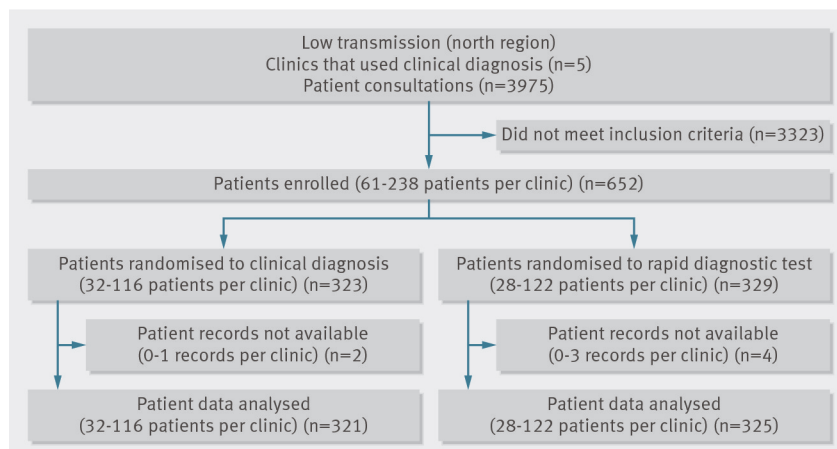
Low transmission (north region)
Clinics that used clinical diagnosis (n=5)
Patient consultations (n=3975)

Did not meet inclusion criteria (n=3323)

Patients enrolled (61-238 patients per clinic) (n=652)

Patients randomised to clinical diagnosis
(32-116 patients per clinic) (n=323)

Patient records not available
(0-1 records per clinic) (n=2)

Patient data analysed
(32-116 patients per clinic) (n=321)

Patients randomised to rapid diagnostic test
(28-122 patients per clinic) (n=329)

Patient records not available
(0-3 records per clinic) (n=4)

Patient data analysed
(28-122 patients per clinic) (n=325)